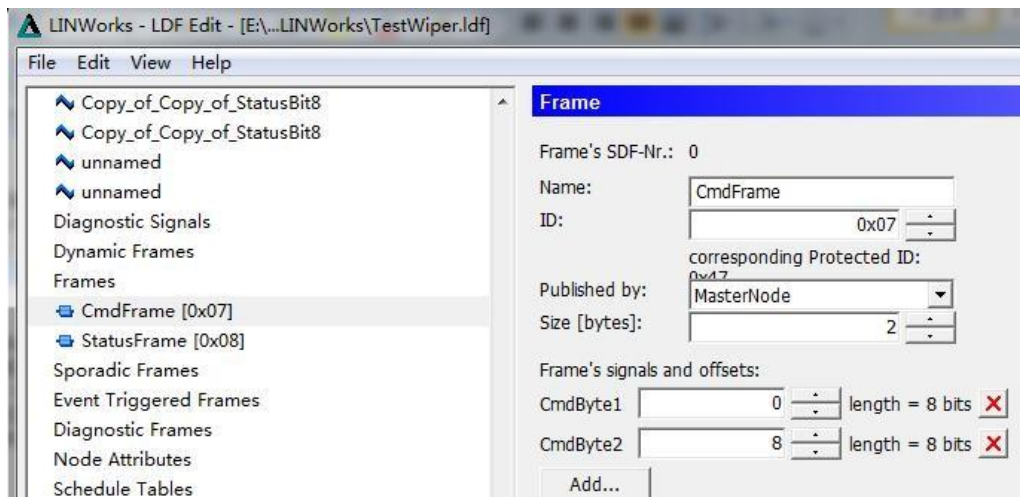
LINWorks - LDF Edit - [E:\...LINWorks\TestWiper.ldf]

File Edit View Help

Copy_of_Copy_of_StatusBit8
Copy_of_Copy_of_StatusBit8
unnamed
unnamed
Diagnostic Signals
Dynamic Frames
Frames
CmdFrame [0x07]
StatusFrame [0x08]
Sporadic Frames
Event Triggered Frames
Diagnostic Frames
Node Attributes
Schedule Tables

Frame

Frame's SDF-Nr.: 0

Name: CmdFrame

ID: 0x07

corresponding Protected ID: 0x47

Published by: MasterNode

Size [bytes]: 2

Frame's signals and offsets:

CmdByte1 0 length = 8 bits

CmdByte2 8 length = 8 bits

Add...